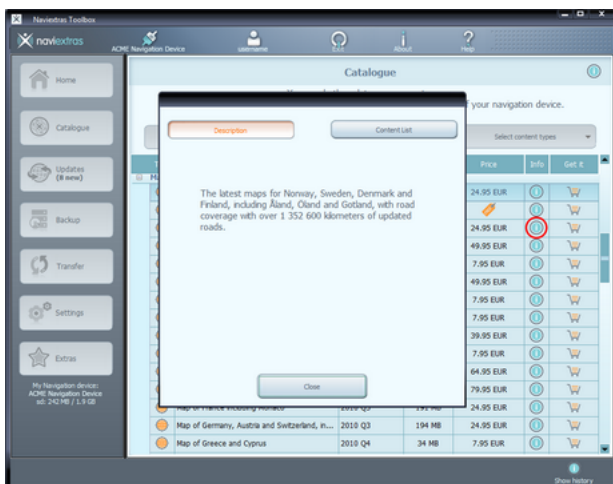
Naviextras Toolbox

naviextras

ACME Navigation Device

username

Exit

About

Help

Home

Catalogue

Updates (8 new)

Backup

Transfer

Settings

Extras

My Navigation device: ACME Navigation Device sd: 242 MB / 1.9 GB

Catalogue

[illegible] your navigation device.

Select content types

Price

Info

Get it

24.95 EUR

24.95 EUR

49.95 EUR

7.95 EUR

49.95 EUR

7.95 EUR

7.95 EUR

39.95 EUR

7.95 EUR

64.95 EUR

79.95 EUR

Map of France including Monaco | 2010 Q3 | 192 MB | 24.95 EUR

Map of Germany, Austria and Switzerland, in... | 2010 Q3 | 194 MB | 24.95 EUR

Map of Greece and Cyprus | 2010 Q4 | 34 MB | 7.95 EUR

Description

Content List

The latest maps for Norway, Sweden, Denmark and Finland, including Åland, Öland and Gotland, with road coverage with over 1 352 600 kilometers of updated roads.

Close

Show history